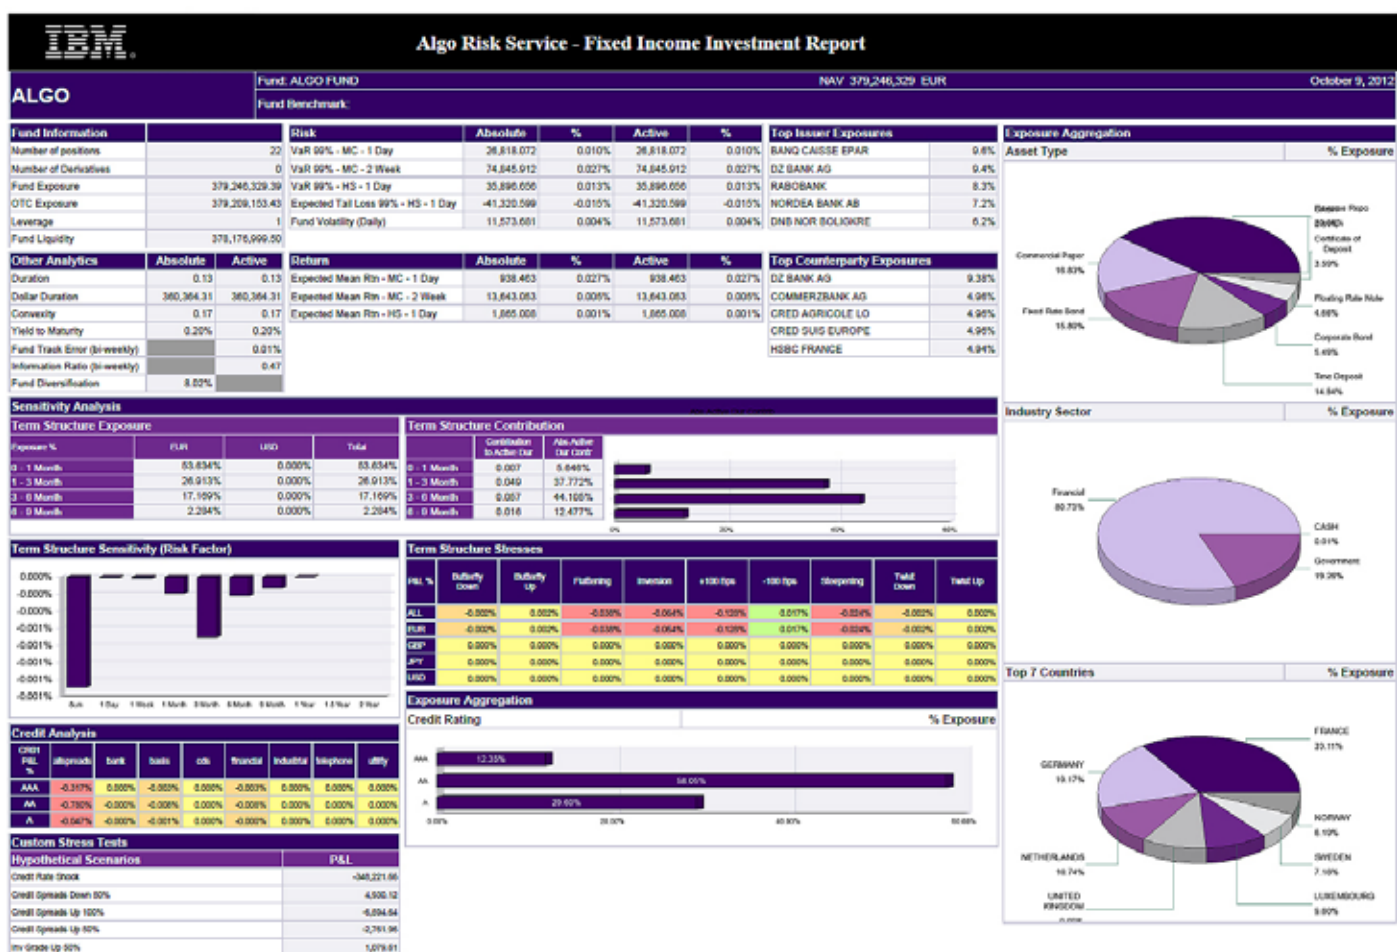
IBM

Algo Risk Service - Fixed Income Investment Report

ALGO

Fund: ALGO FUND

NAV 379,246,329 EUR

October 9, 2012

Fund Benchmark:

| Fund Information | |
|---|---|
| Number of positions | 22 |
| Number of Derivatives | 0 |
| Fund Exposure | 379,246,329.39 |
| OTC Exposure | 379,209,153.43 |
| Leverage | 1 |
| Fund Liquidity | 378,176,999.50 |

| Risk | Absolute | % | Active | % |
|---|---|---|---|---|
| VaR 99% - MC - 1 Day | 36,818,072 | 0.010% | 36,818,072 | 0.010% |
| VaR 99% - MC - 2 Week | 74,845,912 | 0.027% | 74,845,912 | 0.027% |
| VaR 99% - HS - 1 Day | 35,896,656 | 0.013% | 35,896,656 | 0.013% |
| Expected Tail Loss 99% - HS - 1 Day | -41,320,599 | -0.015% | -41,320,599 | -0.015% |
| Fund Volatility (Daily) | 11,573,681 | 0.004% | 11,573,681 | 0.004% |

| Top Issuer Exposures | |
|---|---|
| BANQ CAISSE EPAR | 9.6% |
| DZ BANK AG | 9.4% |
| RABOBANK | 8.3% |
| NORDEA BANK AB | 7.2% |
| DNB NOR BOLIGKRE | 6.2% |

| Other Analytics | Absolute | Active |
|---|---|---|
| Duration | 0.13 | 0.13 |
| Dollar Duration | 360,364.31 | 360,364.31 |
| Convexity | 0.17 | 0.17 |
| Yield to Maturity | 0.20% | 0.20% |
| Fund Track Error (bi-weekly) | | 0.01% |
| Information Ratio (bi-weekly) | | 0.47 |
| Fund Diversification | 8.80% | |

| Return | Absolute | % | Active | % |
|---|---|---|---|---|
| Expected Mean Rtn - MC - 1 Day | 938,463 | 0.027% | 938,463 | 0.027% |
| Expected Mean Rtn - MC - 2 Week | 13,643,063 | 0.006% | 13,643,063 | 0.006% |
| Expected Mean Rtn - HS - 1 Day | 1,865,006 | 0.001% | 1,865,006 | 0.001% |

| Top Counterparty Exposures | |
|---|---|
| DZ BANK AG | 9.38% |
| COMMERZBANK AG | 4.98% |
| CRED AGRICOLE LO | 4.95% |
| CRED SUIS EUROPE | 4.95% |
| HSBC FRANCE | 4.94% |

Exposure Aggregation
Asset Type % Exposure
Commercial Paper 18.83%
Fixed Rate Bond 15.80%
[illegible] Repo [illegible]
Certificate of Deposit 3.99%
Floating Rate Note 4.68%
Corporate Bond 5.49%
Time Deposit 14.54%

Sensitivity Analysis
Term Structure Exposure

| Exposure % | EUR | USD | Total |
|---|---|---|---|
| 0 - 1 Month | 53.634% | 0.000% | 53.634% |
| 1 - 3 Month | 26.913% | 0.000% | 26.913% |
| 3 - 6 Month | 17.169% | 0.000% | 17.169% |
| 6 - 9 Month | 2.284% | 0.000% | 2.284% |

Term Structure Contribution

| | Contribution to Active Dur | Abs Active Dur Contr |
|---|---|---|
| 0 - 1 Month | 0.007 | 5.646% |
| 1 - 3 Month | 0.049 | 37.772% |
| 3 - 6 Month | 0.057 | 44.168% |
| 6 - 9 Month | 0.016 | 12.477% |

0% 20% 40% 60%

Industry Sector % Exposure
Financial 80.73%
CASH 0.01%
Government 19.26%

Term Structure Sensitivity (Risk Factor)
0.000% -0.000% -0.000% -0.001% -0.001% -0.001% -0.001% -0.001%
Sum 1 Day 1 Week 1 Month 3 Month 6 Month 9 Month 1 Year 1.5 Year 2 Year

Term Structure Stresses

| P&L % | Butterfly Down | Butterfly Up | Flattening | Inversion | +100 bps | -100 bps | Steepening | Twist Down | Twist Up |
|---|---|---|---|---|---|---|---|---|---|
| ALL | -0.002% | 0.002% | -0.038% | -0.064% | -0.129% | 0.017% | -0.024% | -0.002% | 0.000% |
| EUR | -0.002% | 0.002% | -0.038% | -0.064% | -0.129% | 0.017% | -0.024% | -0.002% | 0.000% |
| GBP | 0.000% | 0.000% | 0.000% | 0.000% | 0.000% | 0.000% | 0.000% | 0.000% | 0.000% |
| JPY | 0.000% | 0.000% | 0.000% | 0.000% | 0.000% | 0.000% | 0.000% | 0.000% | 0.000% |
| USD | 0.000% | 0.000% | 0.000% | 0.000% | 0.000% | 0.000% | 0.000% | 0.000% | 0.000% |

Top 7 Countries % Exposure
FRANCE 23.11%
GERMANY 19.17%
NORWAY 6.10%
SWEDEN 7.16%
NETHERLANDS 16.74%
UNITED KINGDOM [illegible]
LUXEMBOURG 9.90%

Credit Analysis

| CR01 P&L % | allspreads | bank | basis | cds | financial | industrial | telephone | utility |
|---|---|---|---|---|---|---|---|---|
| AAA | -0.317% | 0.000% | -0.003% | 0.000% | -0.003% | 0.000% | 0.000% | 0.000% |
| AA | -0.780% | -0.000% | -0.008% | 0.000% | -0.008% | 0.000% | 0.000% | 0.000% |
| A | -0.047% | -0.000% | -0.001% | 0.000% | -0.001% | 0.000% | 0.000% | 0.000% |

Exposure Aggregation
Credit Rating % Exposure
AAA 12.35%
AA 58.05%
A 29.60%
0.0% 20.00% 40.00% 60.00%

Custom Stress Tests

| Hypothetical Scenarios | P&L |
|---|---|
| Credit Rate Shock | -348,221.66 |
| Credit Spreads Down 50% | 4,930.12 |
| Credit Spreads Up 100% | -6,694.54 |
| Credit Spreads Up 50% | -2,761.96 |
| Inv Grade Up 50% | 1,079.81 |